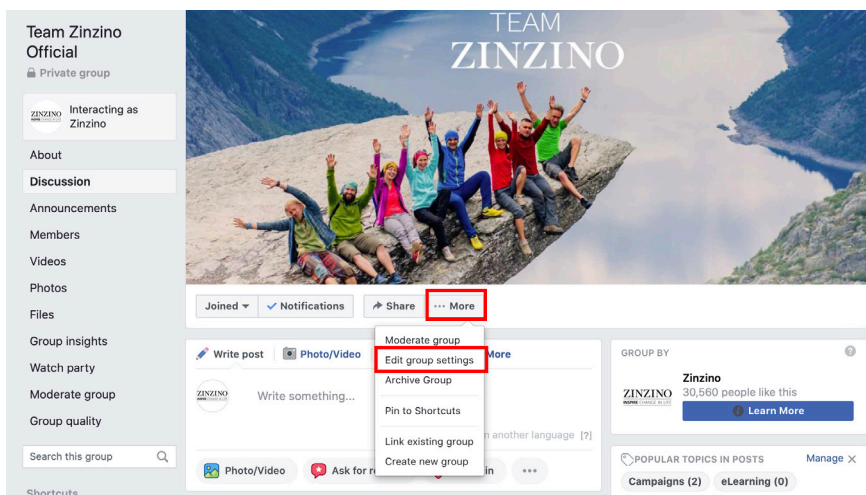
Team Zinzino Official
Private group

ZINZINO Interacting as Zinzino

About
Discussion
Announcements
Members
Videos
Photos
Files
Group insights
Watch party
Moderate group
Group quality

Search this group

Shortcuts

TEAM
ZINZINO

Joined
Notifications
Share
More

Moderate group
Edit group settings
Archive Group
Pin to Shortcuts
Link existing group
Create new group

Write post
Photo/Video
More

ZINZINO
Write something...
n another language [?]

Photo/Video
Ask for r
in

GROUP BY
ZINZINO
Zinzino
30,560 people like this
Learn More

POPULAR TOPICS IN POSTS
Manage
Campaigns (2)
eLearning (0)